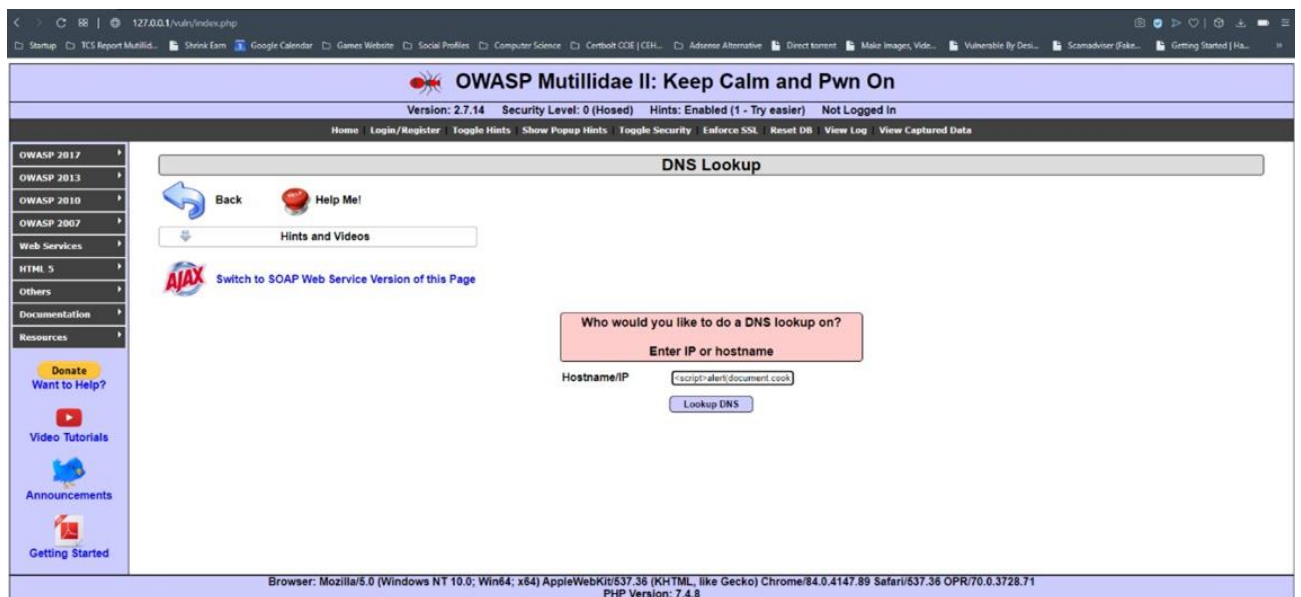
127.0.0.1/vuln/index.php

Startup TCS Report Mutilid... Shrink Earn Google Calendar Games Website Social Profiles Computer Science Certbolt COE | CEH... Adsense Alternative Direct torrent Make Images, Vide... Vulnerable By Desi... Scamadviser (Fake... Getting Started | Ha...

OWASP Mutillidae II: Keep Calm and Pwn On

Version: 2.7.14 Security Level: 0 (Hosed) Hints: Enabled (1 - Try easier) Not Logged In

Home Login/Register Toggle Hints Show Popup Hints Toggle Security Enforce SSL Reset DB View Log View Captured Data

OWASP 2017
OWASP 2013
OWASP 2010
OWASP 2007
Web Services
HTML 5
Others
Documentation
Resources

Donate
Want to Help?

Video Tutorials

Announcements

Getting Started

DNS Lookup

Back

Help Me!

Hints and Videos

AJAX

Switch to SOAP Web Service Version of this Page

Who would you like to do a DNS lookup on?

Enter IP or hostname

Hostname/IP <script>alert(document.cook

Lookup DNS

Browser: Mozilla/5.0 (Windows NT 10.0; Win64; x64) AppleWebKit/537.36 (KHTML, like Gecko) Chrome/84.0.4147.89 Safari/537.36 OPR/70.0.3728.71
PHP Version: 7.4.8